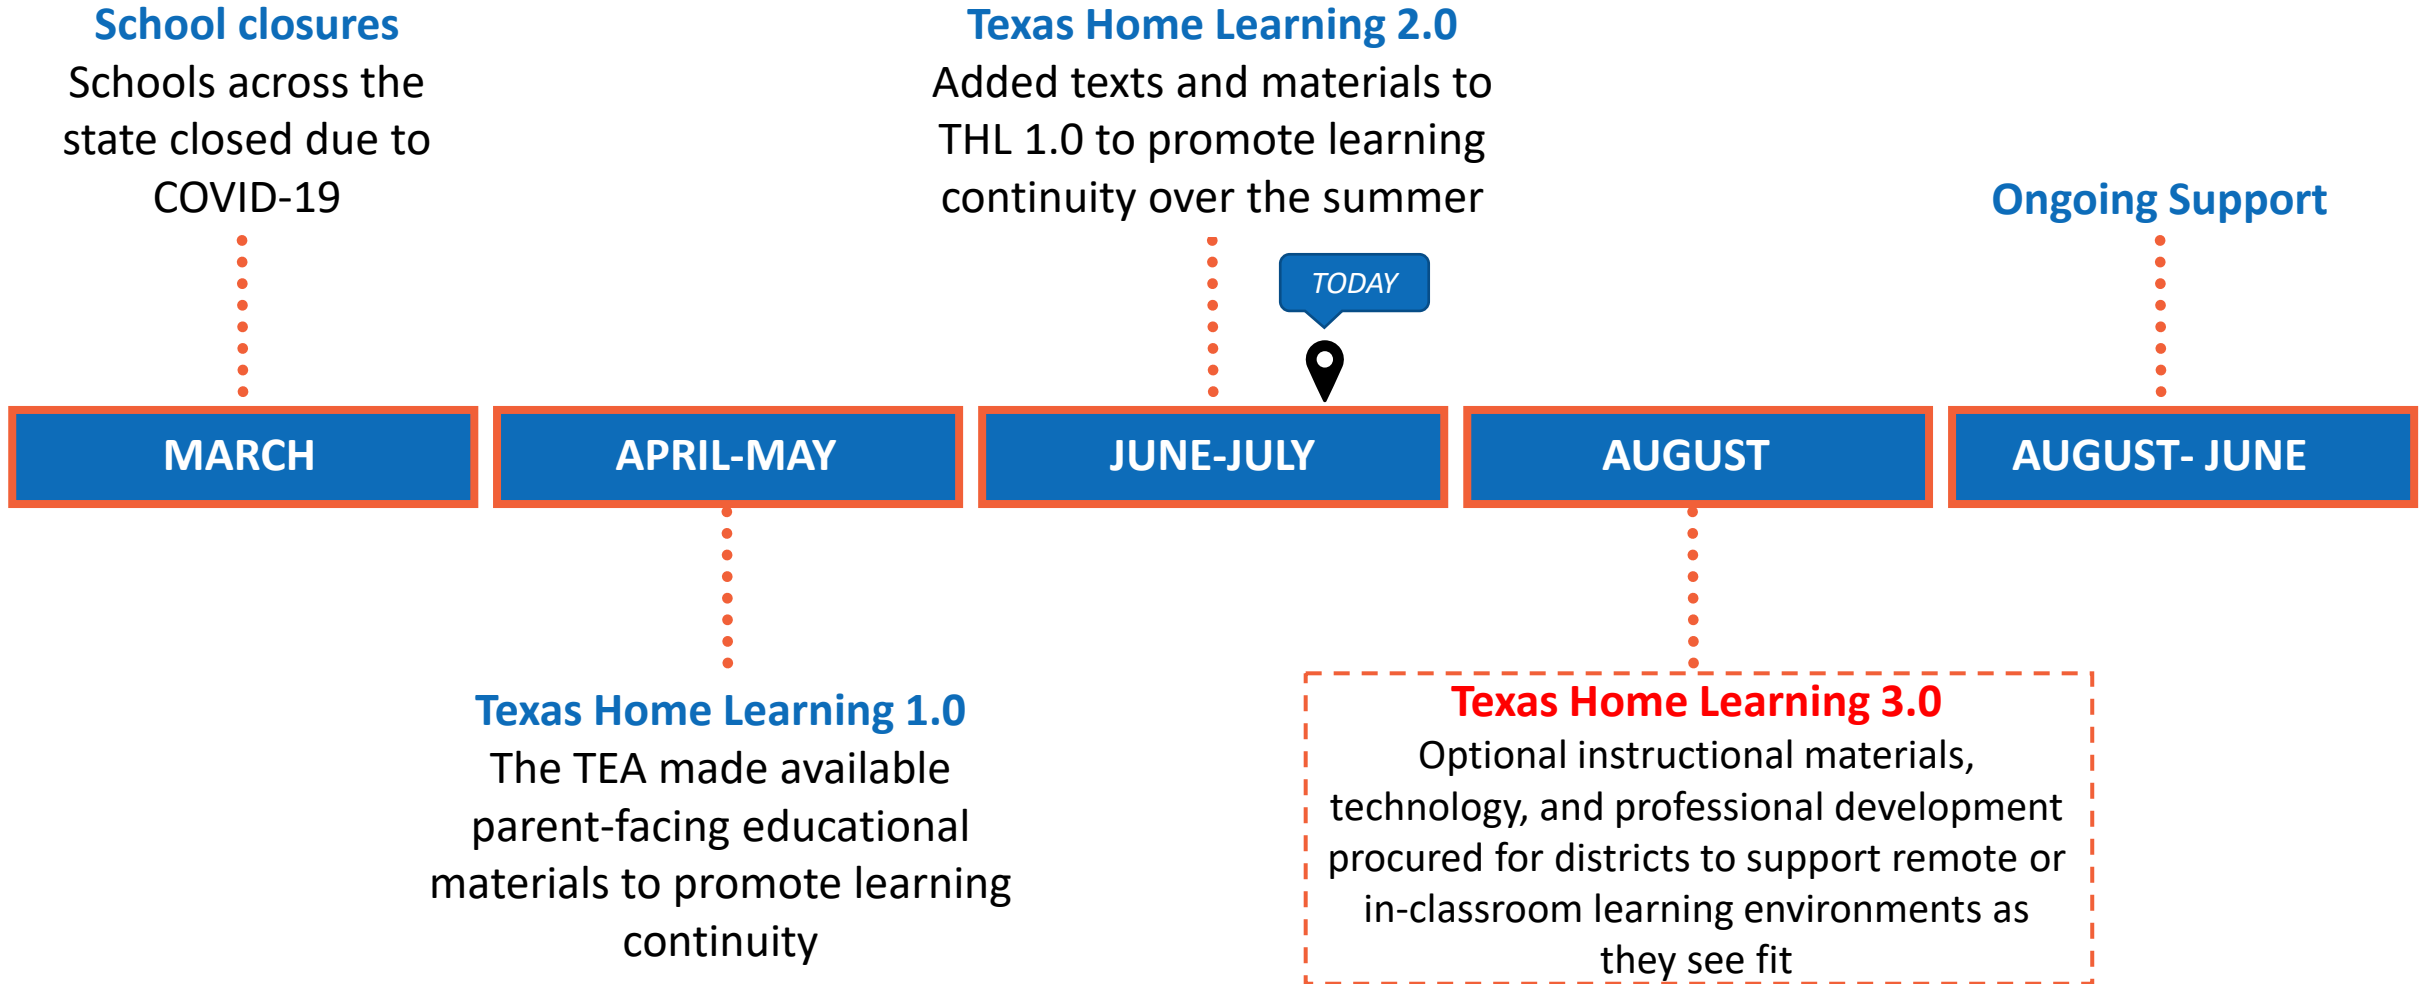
School closures
Schools across the state closed due to COVID-19

Texas Home Learning 2.0
Added texts and materials to THL 1.0 to promote learning continuity over the summer

Ongoing Support

TODAY

MARCH

APRIL-MAY

JUNE-JULY

AUGUST

AUGUST- JUNE

Texas Home Learning 1.0
The TEA made available parent-facing educational materials to promote learning continuity

Texas Home Learning 3.0
Optional instructional materials, technology, and professional development procured for districts to support remote or in-classroom learning environments as they see fit